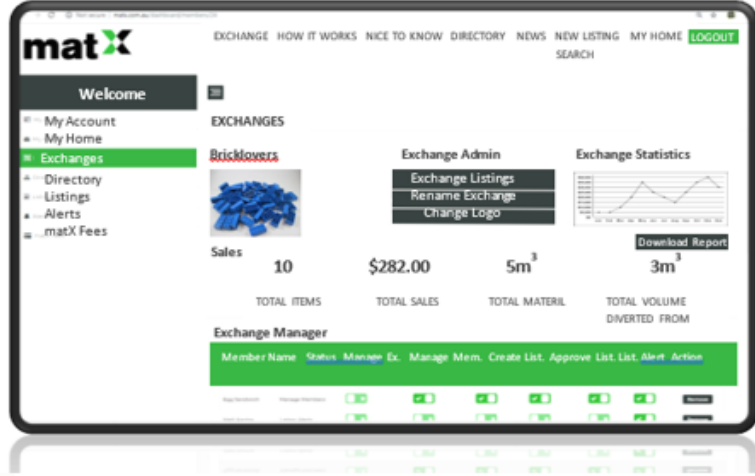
matX

EXCHANGE HOW IT WORKS NICE TO KNOW DIRECTORY NEWS NEW LISTING MY HOME LOGOUT
SEARCH

Welcome

My Account
My Home
Exchanges
Directory
Listings
Alerts
matX Fees

EXCHANGES

Bricklovers

Exchange Admin
Exchange Listings
Rename Exchange
Change Logo

Exchange Statistics

Download Report

Sales

10
TOTAL ITEMS

$282.00
TOTAL SALES

$5m^3$
TOTAL MATERIL

$3m^3$
TOTAL VOLUME DIVERTED FROM

Exchange Manager

| Member Name | Status | Manage Ex. | Manage Mem. | Create List. | Approve List. | List. | Alert | Action |
|---|---|---|---|---|---|---|---|---|
| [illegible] | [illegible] | | | | | | | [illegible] |
| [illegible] | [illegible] | | | | | | | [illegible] |